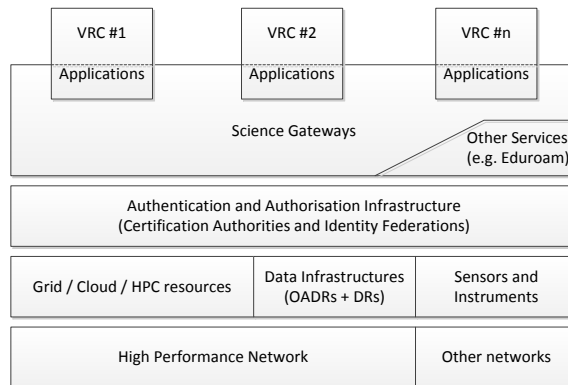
VRC #1
Applications

VRC #2
Applications

VRC #n
Applications

Science Gateways

Other Services (e.g. Eduroam)

Authentication and Authorisation Infrastructure (Certification Authorities and Identity Federations)

Grid / Cloud / HPC resources

Data Infrastructures (OADRs + DRs)

Sensors and Instruments

High Performance Network

Other networks